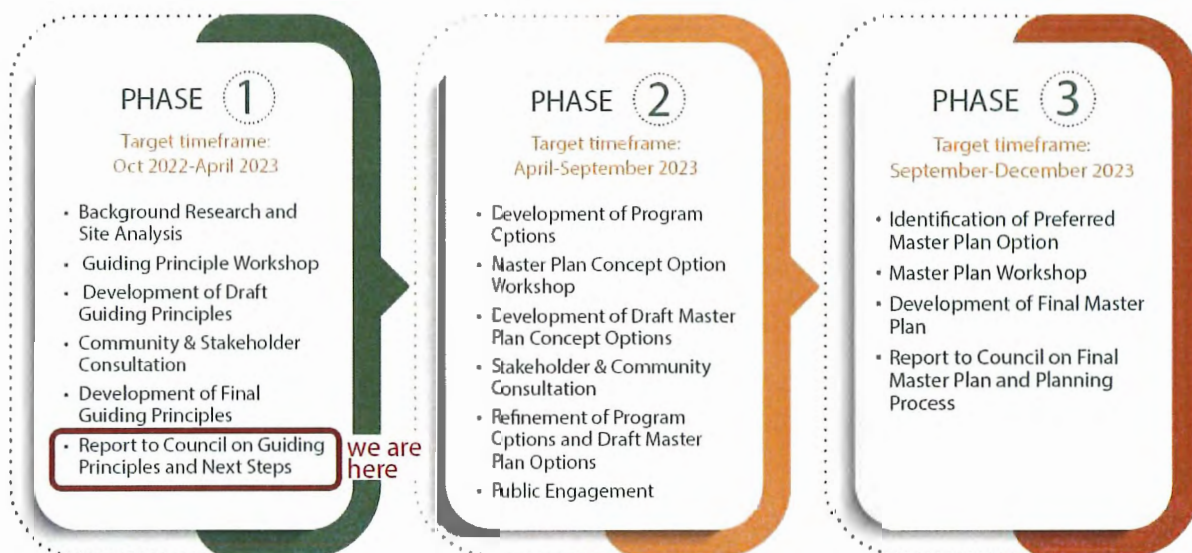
PHASE 1

Target timeframe: Oct 2022-April 2023

- Background Research and Site Analysis
- Guiding Principle Workshop
- Development of Draft Guiding Principles
- Community & Stakeholder Consultation
- Development of Final Guiding Principles
- Report to Council on Guiding Principles and Next Steps

we are here

PHASE 2

Target timeframe: April-September 2023

- Development of Program Options
- Master Plan Concept Option Workshop
- Development of Draft Master Plan Concept Options
- Stakeholder & Community Consultation
- Refinement of Program Options and Draft Master Plan Options
- Public Engagement

PHASE 3

Target timeframe: September-December 2023

- Identification of Preferred Master Plan Option
- Master Plan Workshop
- Development of Final Master Plan
- Report to Council on Final Master Plan and Planning Process